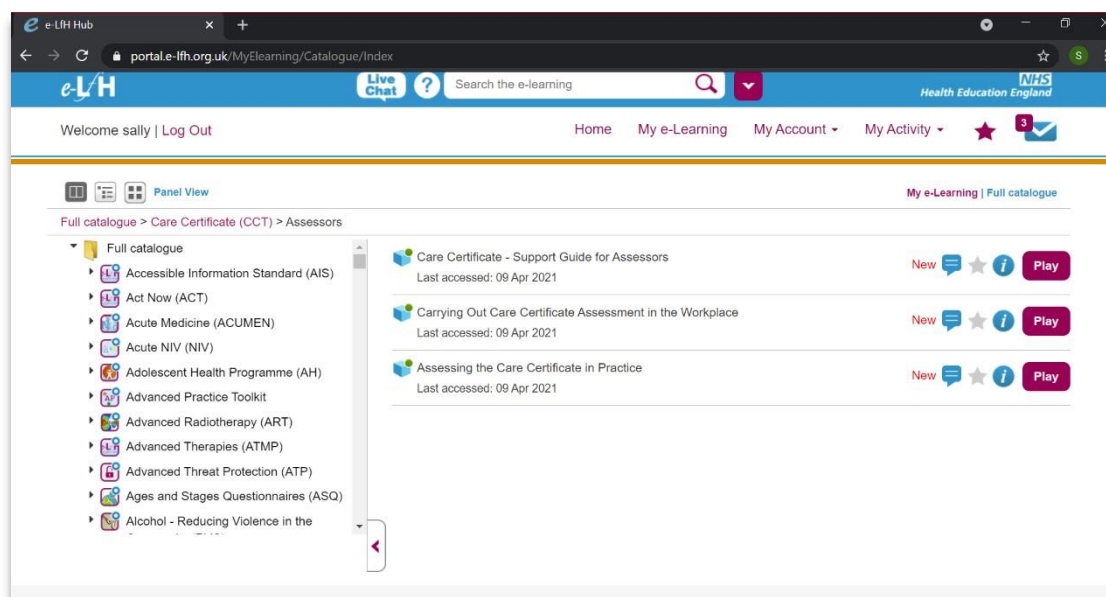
e-LfH Hub
portal.e-lfh.org.uk/MyElearning/Catalogue/Index
S
e-LfH
Live Chat
?
Search the e-learning
NHS
Health Education England
Welcome sally | Log Out
Home My e-Learning My Account My Activity
3
Panel View
My e-Learning | Full catalogue
Full catalogue > Care Certificate (CCT) > Assessors
Full catalogue
Accessible Information Standard (AIS)
Act Now (ACT)
Acute Medicine (ACUMEN)
Acute NIV (NIV)
Adolescent Health Programme (AH)
Advanced Practice Toolkit
Advanced Radiotherapy (ART)
Advanced Therapies (ATMP)
Advanced Threat Protection (ATP)
Ages and Stages Questionnaires (ASQ)
Alcohol - Reducing Violence in the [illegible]

Care Certificate - Support Guide for Assessors
Last accessed: 09 Apr 2021
New Play

Carrying Out Care Certificate Assessment in the Workplace
Last accessed: 09 Apr 2021
New Play

Assessing the Care Certificate in Practice
Last accessed: 09 Apr 2021
New Play